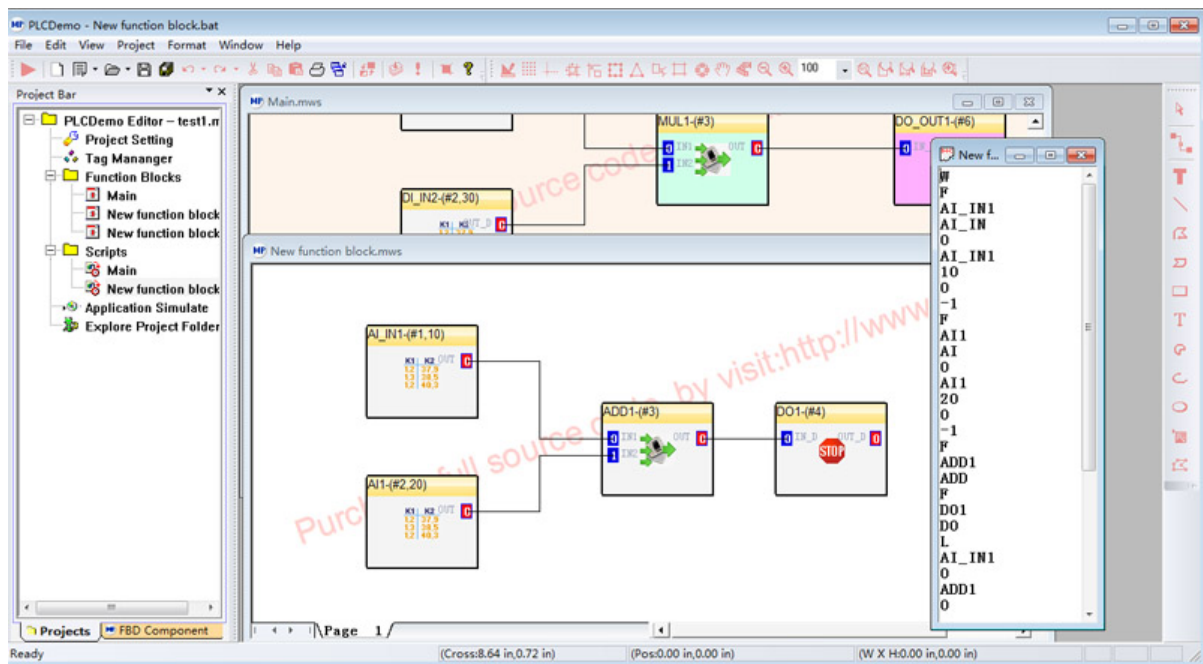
PLCDemo - New function block.bat

File Edit View Project Format Window Help

100

Project Bar

PLCDemo Editor – test1.
Project Setting
Tag Mananger
Function Blocks
Main
New function block
New function block
Scripts
Main
New function block
Application Simulate
Explore Project Folder

Projects
FBD Component

Main.mws

MUL1-(#3)
IN1
IN2
OUT
0
1
0

DO_OUT1-(#6)
0

DI_IN2-(#2,30)
0

New function block.mws

AI_IN1-(#1,10)
K1 K2 OUT
12 37.9
13 38.5
12 40.3
0

ADD1-(#3)
IN1
IN2
OUT
0
1
0

DO1-(#4)
IN_D
OUT_D
0
0
STOP

AI1-(#2,20)
K1 K2 OUT
12 37.9
13 38.5
12 40.3
0

Purchase full source code, by visit:http://www

Page 1

New f...

W
F
AI_IN1
AI_IN
0
AI_IN1
10
0
-1
F
AI1
AI
0
AI1
20
0
-1
F
ADD1
ADD
F
DO1
DO
L
AI_IN1
0
ADD1
0

Ready
(Cross:8.64 in,0.72 in)
(Pos:0.00 in,0.00 in)
(W X H:0.00 in,0.00 in)